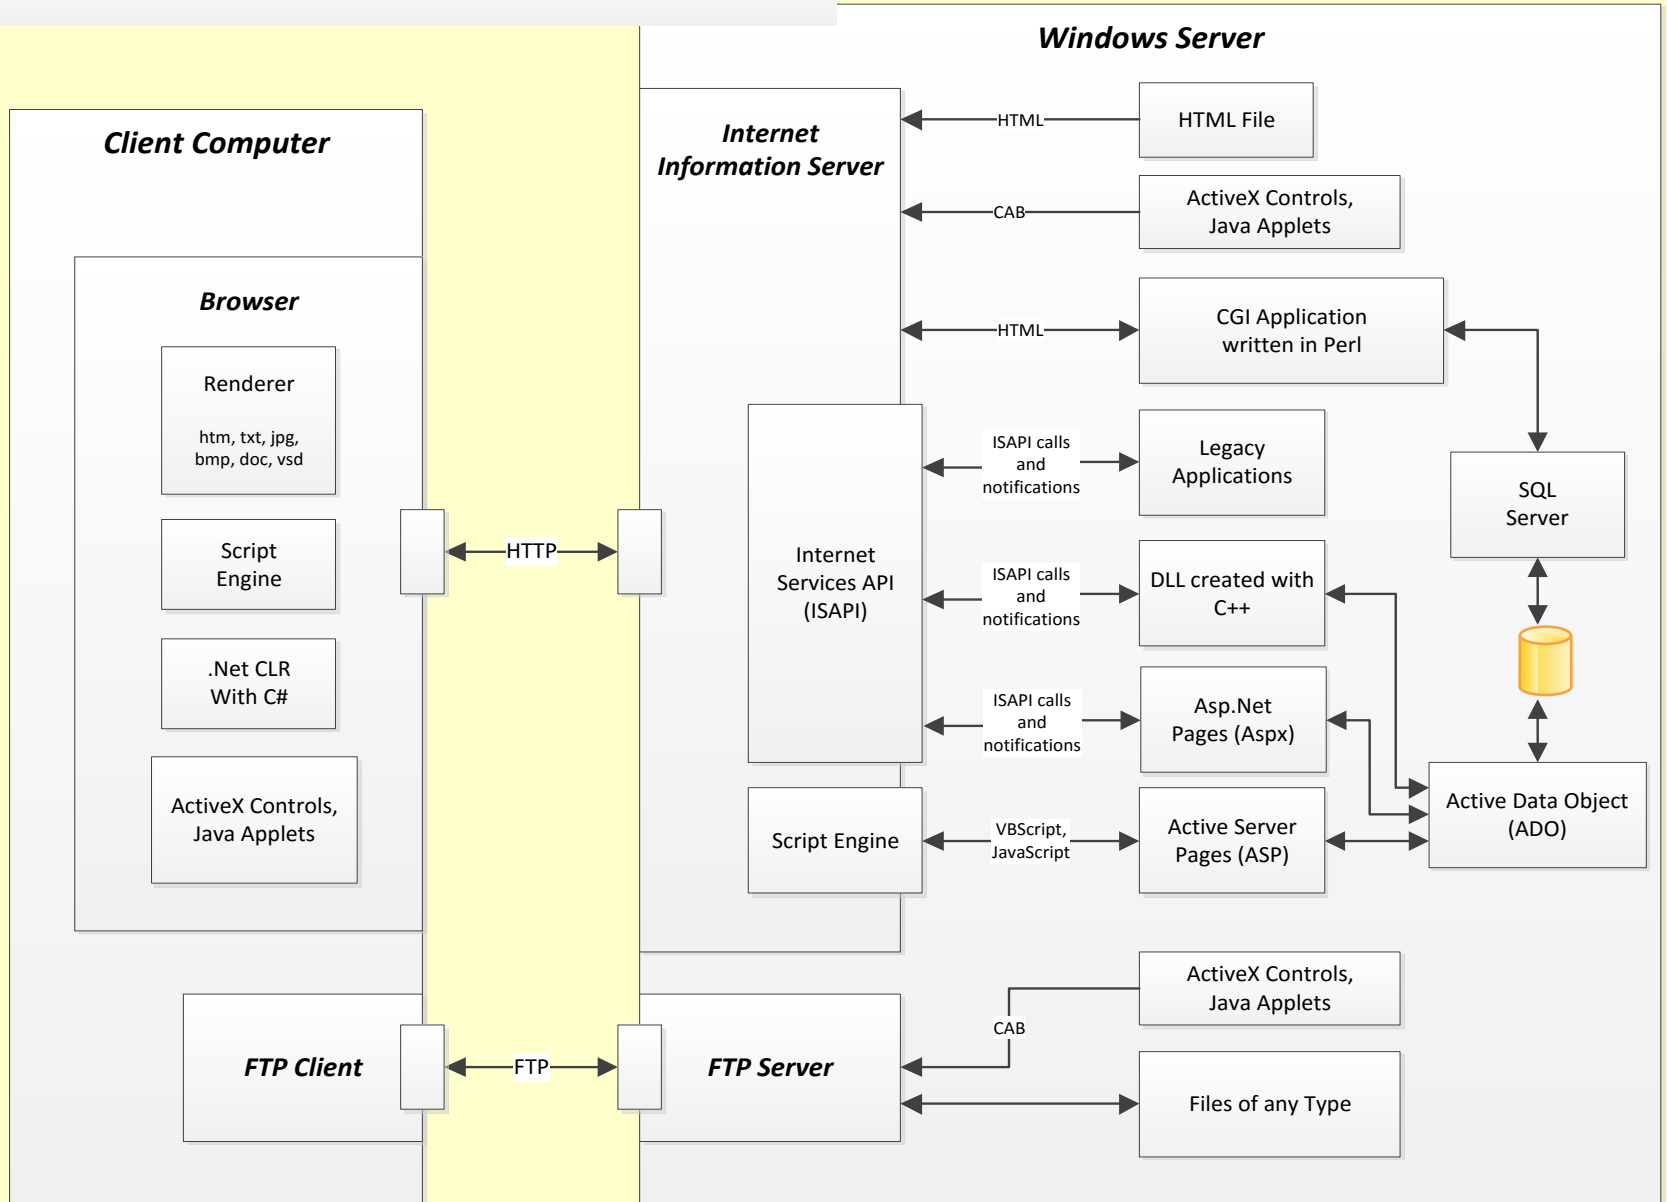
Windows Server

Client Computer

Browser

Renderer

htm, txt, jpg, bmp, doc, vsd

Script Engine

.Net CLR With C#

ActiveX Controls, Java Applets

HTTP

FTP Client

FTP

Internet Information Server

HTML

HTML File

CAB

ActiveX Controls, Java Applets

HTML

CGI Application written in Perl

Internet Services API (ISAPI)

ISAPI calls and notifications

Legacy Applications

SQL Server

ISAPI calls and notifications

DLL created with C++

ISAPI calls and notifications

Asp.Net Pages (Aspx)

Active Data Object (ADO)

Script Engine

VBScript, JavaScript

Active Server Pages (ASP)

FTP Server

ActiveX Controls, Java Applets

CAB

Files of any Type